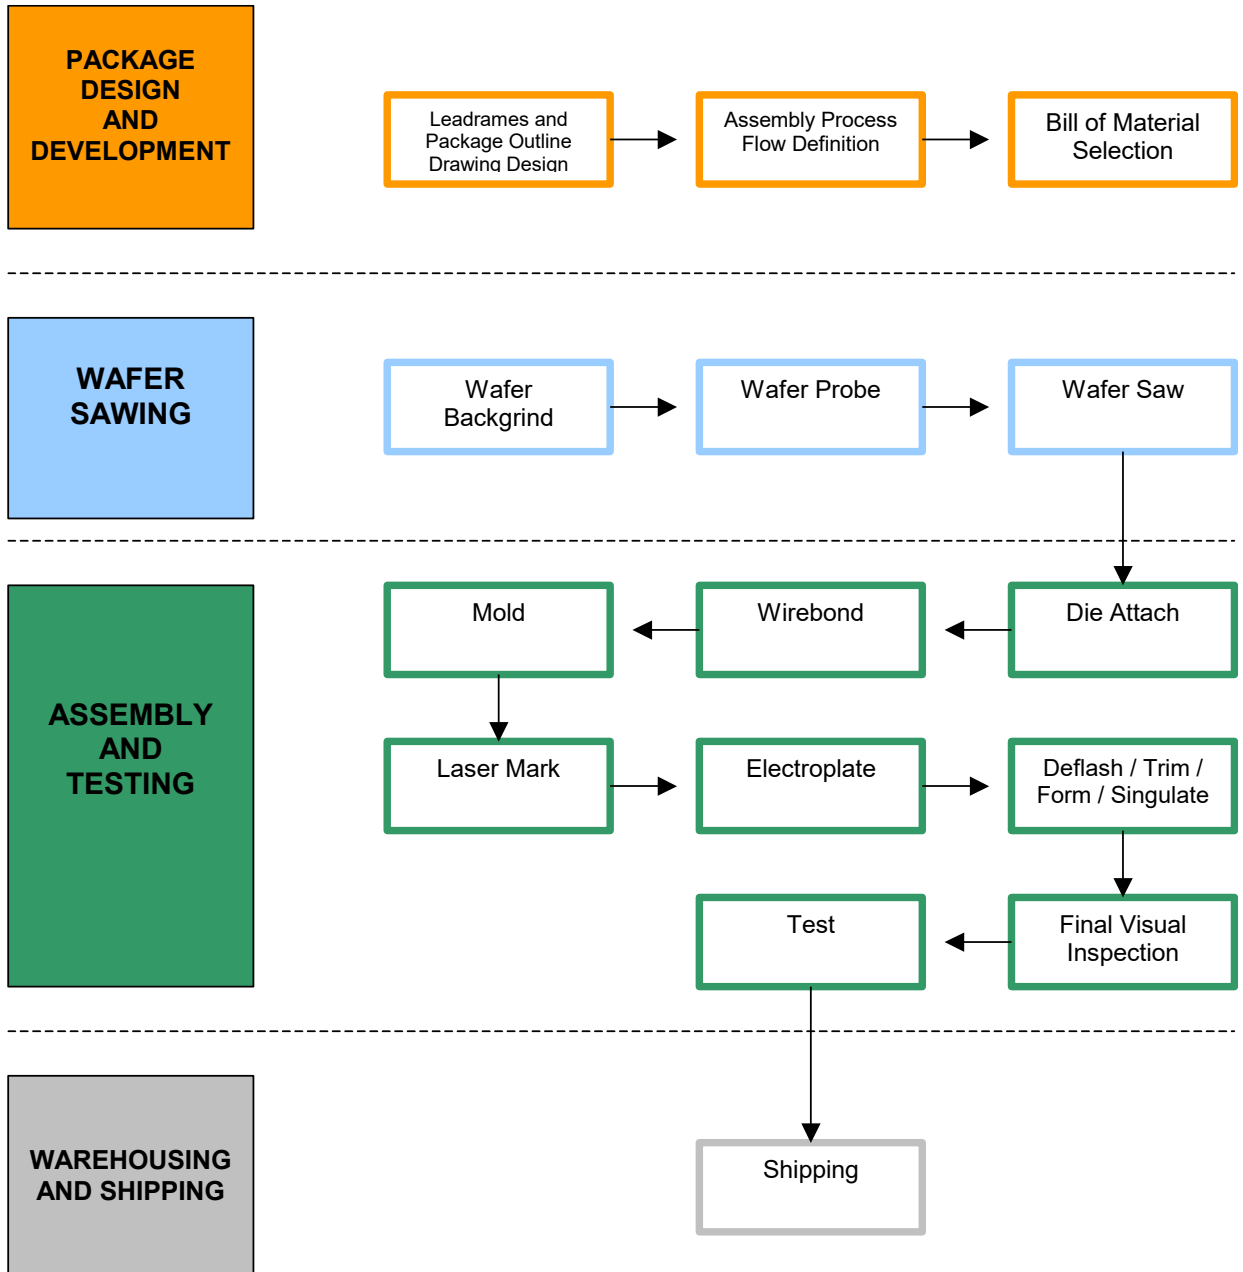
PACKAGE DESIGN AND DEVELOPMENT

Leadrames and Package Outline Drawing Design

Assembly Process Flow Definition

Bill of Material Selection

WAFER SAWING

Wafer Backgrind

Wafer Probe

Wafer Saw

ASSEMBLY AND TESTING

Mold

Wirebond

Die Attach

Laser Mark

Electroplate

Deflash / Trim / Form / Singulate

Test

Final Visual Inspection

WAREHOUSING AND SHIPPING

Shipping